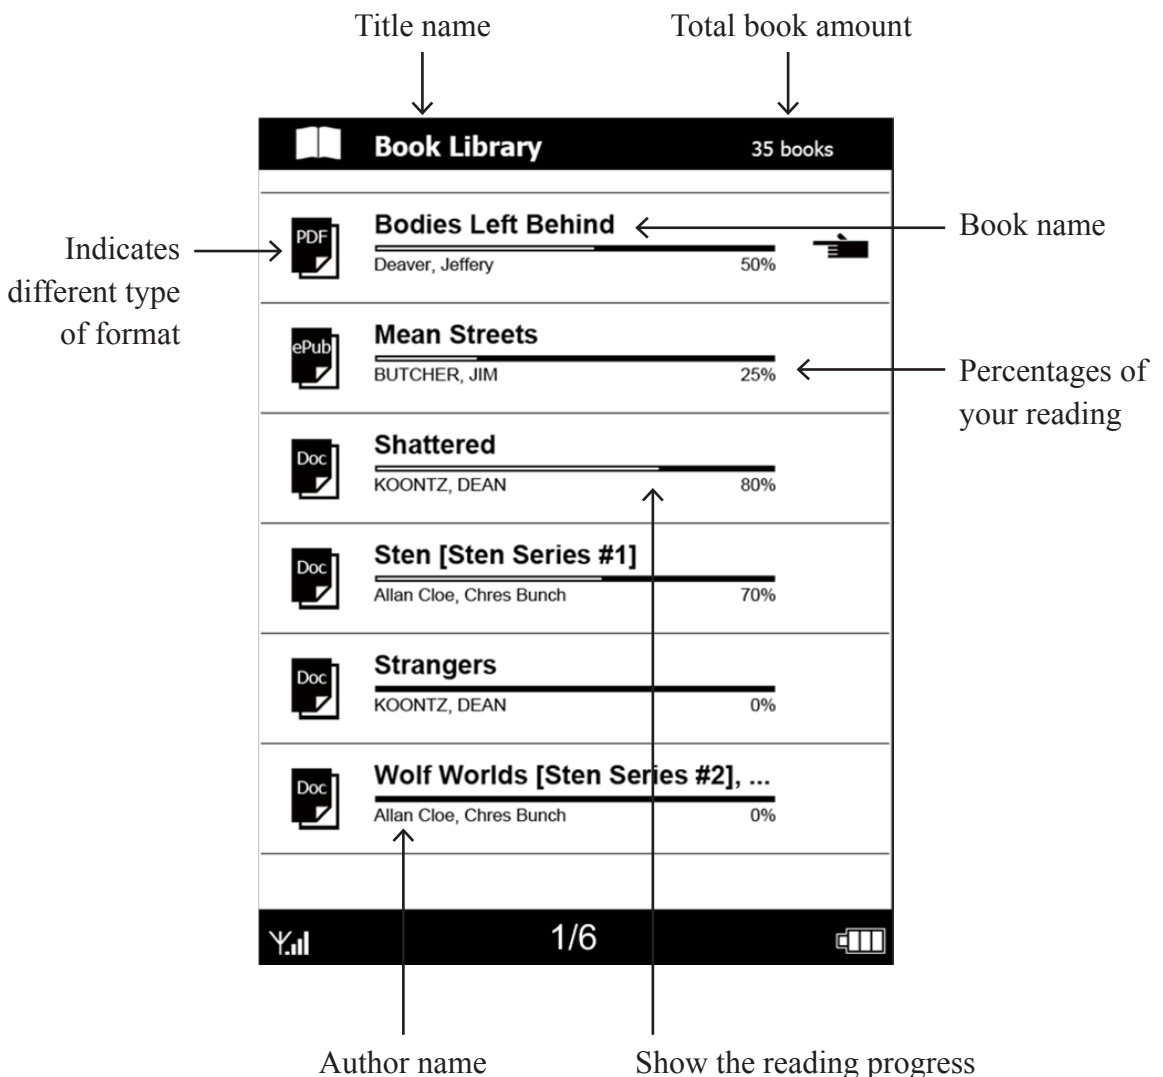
Title name

Total book amount

Book Library

35 books

Indicates different type of format

PDF

Bodies Left Behind

Book name

Deaver, Jeffery

50%

ePub

Mean Streets

BUTCHER, JIM

25%

Percentages of your reading

Doc

Shattered

KOONTZ, DEAN

80%

Doc

Sten [Sten Series #1]

Allan Cloe, Chres Bunch

70%

Doc

Strangers

KOONTZ, DEAN

0%

Doc

Wolf Worlds [Sten Series #2], ...

Allan Cloe, Chres Bunch

0%

1/6

Author name

Show the reading progress